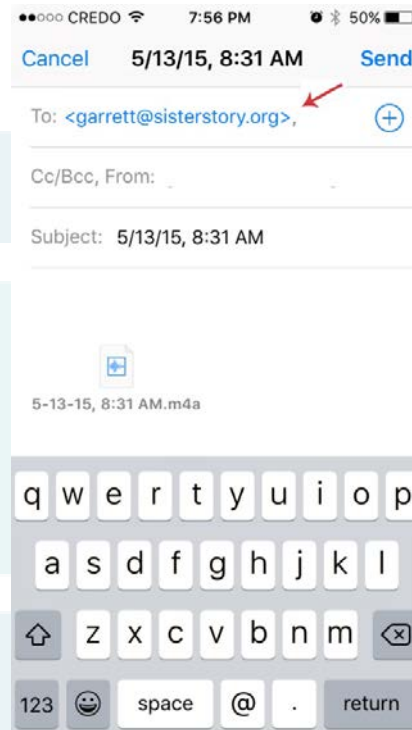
●●○○○ CREDO 7:56 PM 50%

Cancel 5/13/15, 8:31 AM Send

To: <garrett@sisterstory.org>,

Cc/Bcc, From:

Subject: 5/13/15, 8:31 AM

5-13-15, 8:31 AM.m4a

q w e r t y u i o p

a s d f g h j k l

z x c v b n m

123 space @ . return